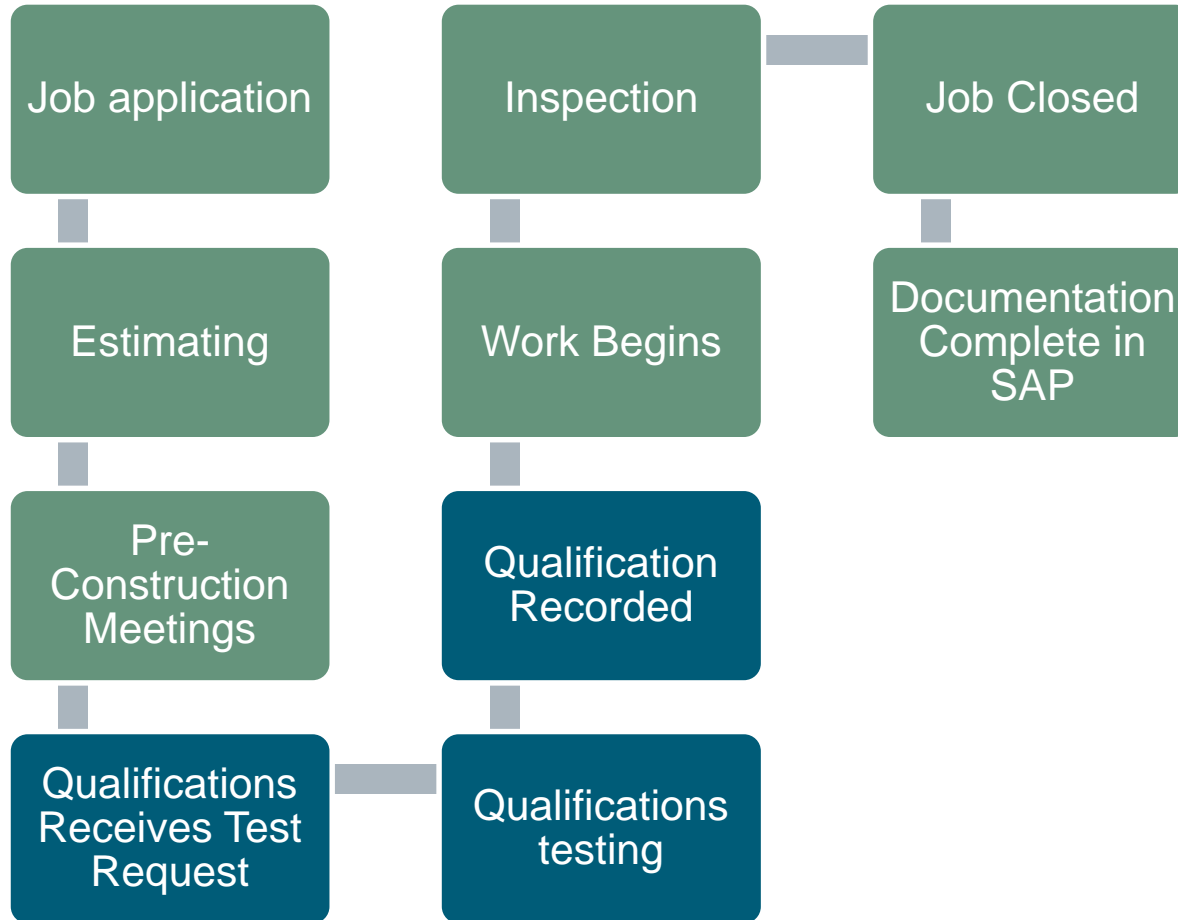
Job application

Estimating

Pre-Construction Meetings

Qualifications Receives Test Request

Qualifications testing

Qualification Recorded

Work Begins

Inspection

Job Closed

Documentation Complete in SAP